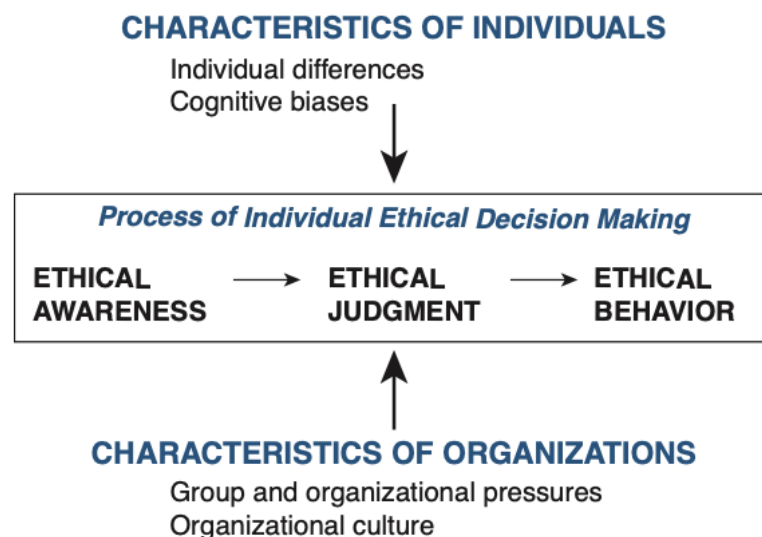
CHARACTERISTICS OF INDIVIDUALS

Individual differences
Cognitive biases

Process of Individual Ethical Decision Making

ETHICAL AWARENESS

ETHICAL JUDGMENT

ETHICAL BEHAVIOR

CHARACTERISTICS OF ORGANIZATIONS

Group and organizational pressures
Organizational culture